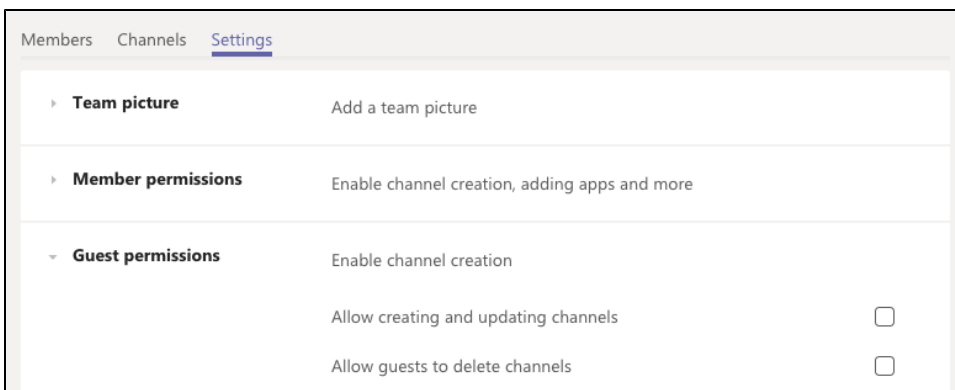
Members Channels Settings

Team picture

Add a team picture

Member permissions

Enable channel creation, adding apps and more

Guest permissions

Enable channel creation

Allow creating and updating channels

Allow guests to delete channels